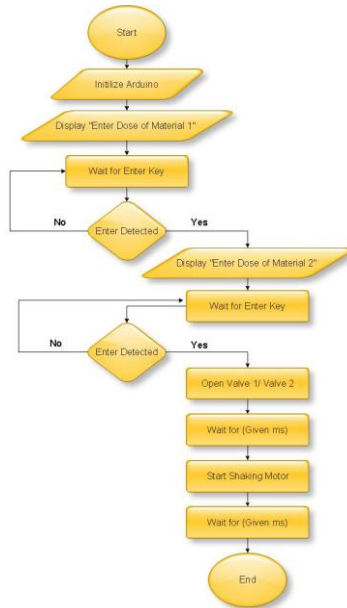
Start

Initilize Arduino

Display "Enter Dose of Material 1"

Wait for Enter Key

No

Enter Detected

Yes

Display "Enter Dose of Material 2"

Wait for Enter Key

No

Enter Detected

Yes

Open Valve 1/ Valve 2

Wait for (Given ms)

Start Shaking Motor

Wait for (Given ms)

End